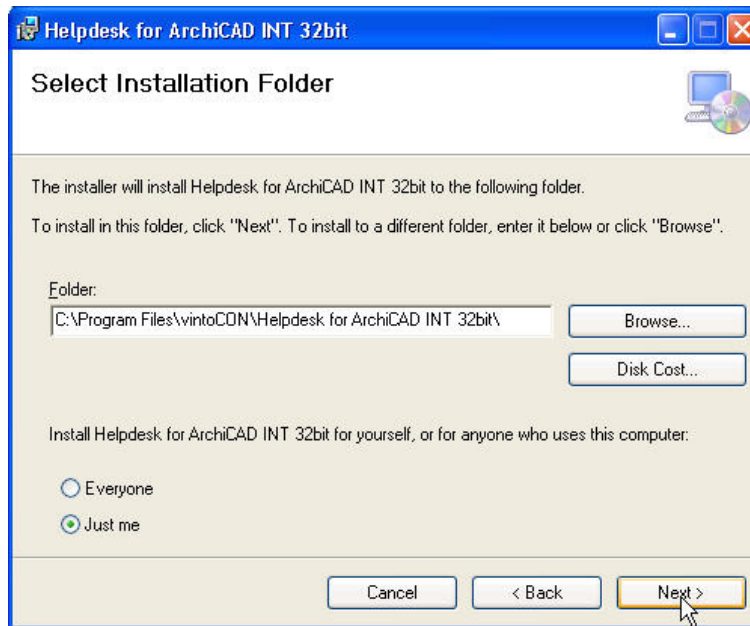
Helpdesk for ArchiCAD INT 32bit

Select Installation Folder

The installer will install Helpdesk for ArchiCAD INT 32bit to the following folder.

To install in this folder, click "Next". To install to a different folder, enter it below or click "Browse".

Folder:
C:\Program Files\vintoCON\Helpdesk for ArchiCAD INT 32bit\

Browse...

Disk Cost...

Install Helpdesk for ArchiCAD INT 32bit for yourself, or for anyone who uses this computer:

Everyone

Just me

Cancel

< Back

Next >